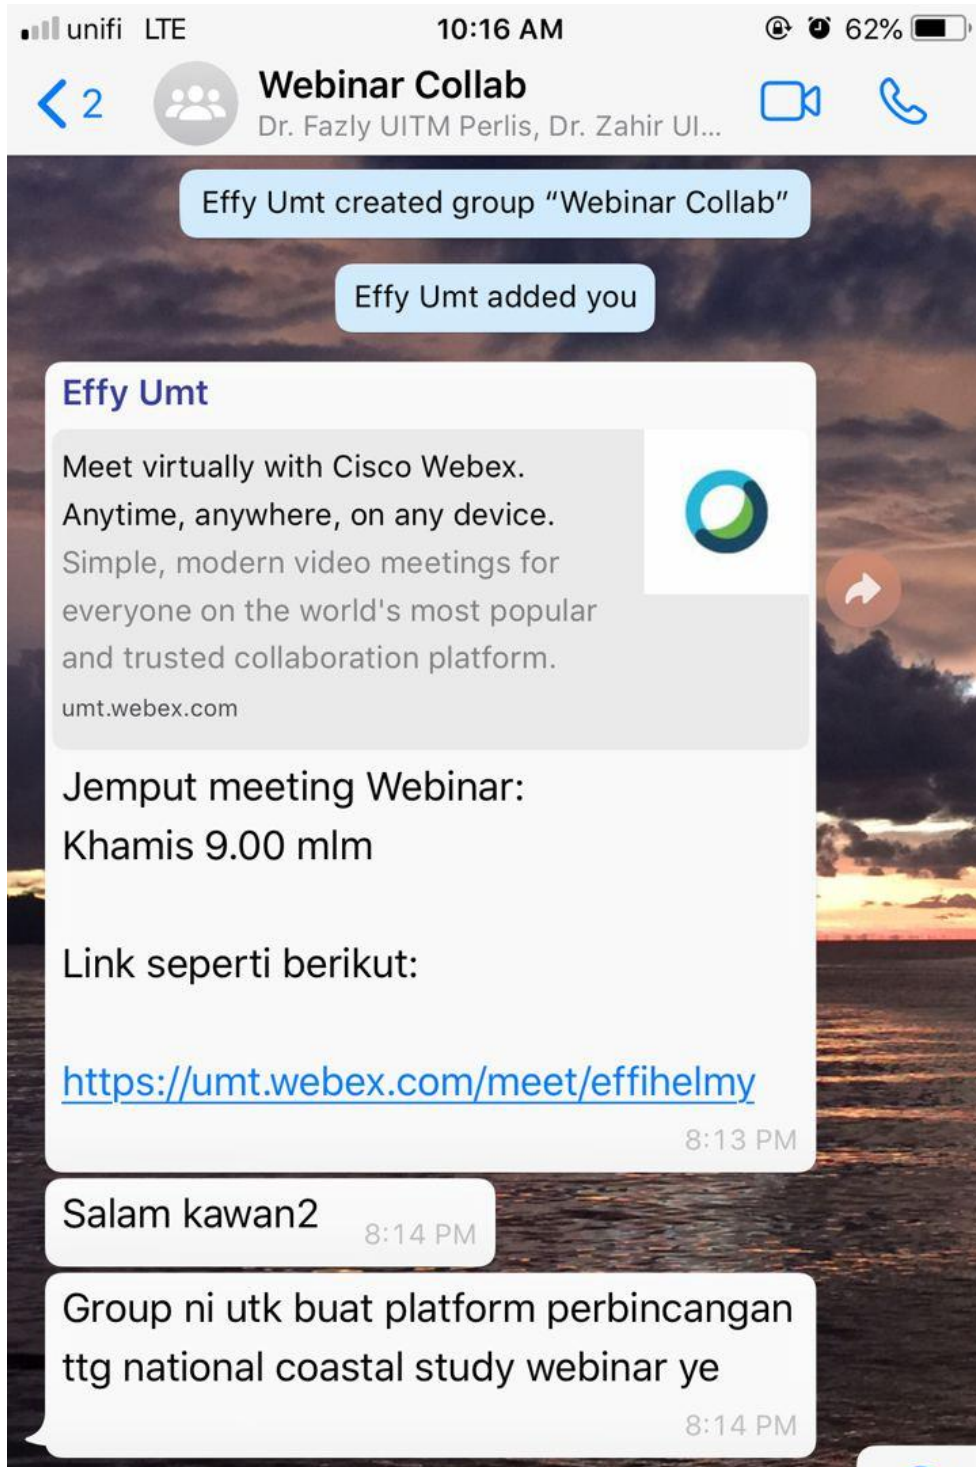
unifi LTE 10:16 AM 62%

2 Webinar Collab
Dr. Fazly UITM Perlis, Dr. Zahir Ul...

Effy Umt created group "Webinar Collab"

Effy Umt added you

Effy Umt

Meet virtually with Cisco Webex. Anytime, anywhere, on any device.
Simple, modern video meetings for everyone on the world's most popular and trusted collaboration platform.
umt.webex.com

Jemput meeting Webinar:
Khamis 9.00 mlm

Link seperti berikut:

https://umt.webex.com/meet/effihelmy
8:13 PM

Salam kawan2 8:14 PM

Group ni utk buat platform perbincangan ttg national coastal study webinar ye
8:14 PM